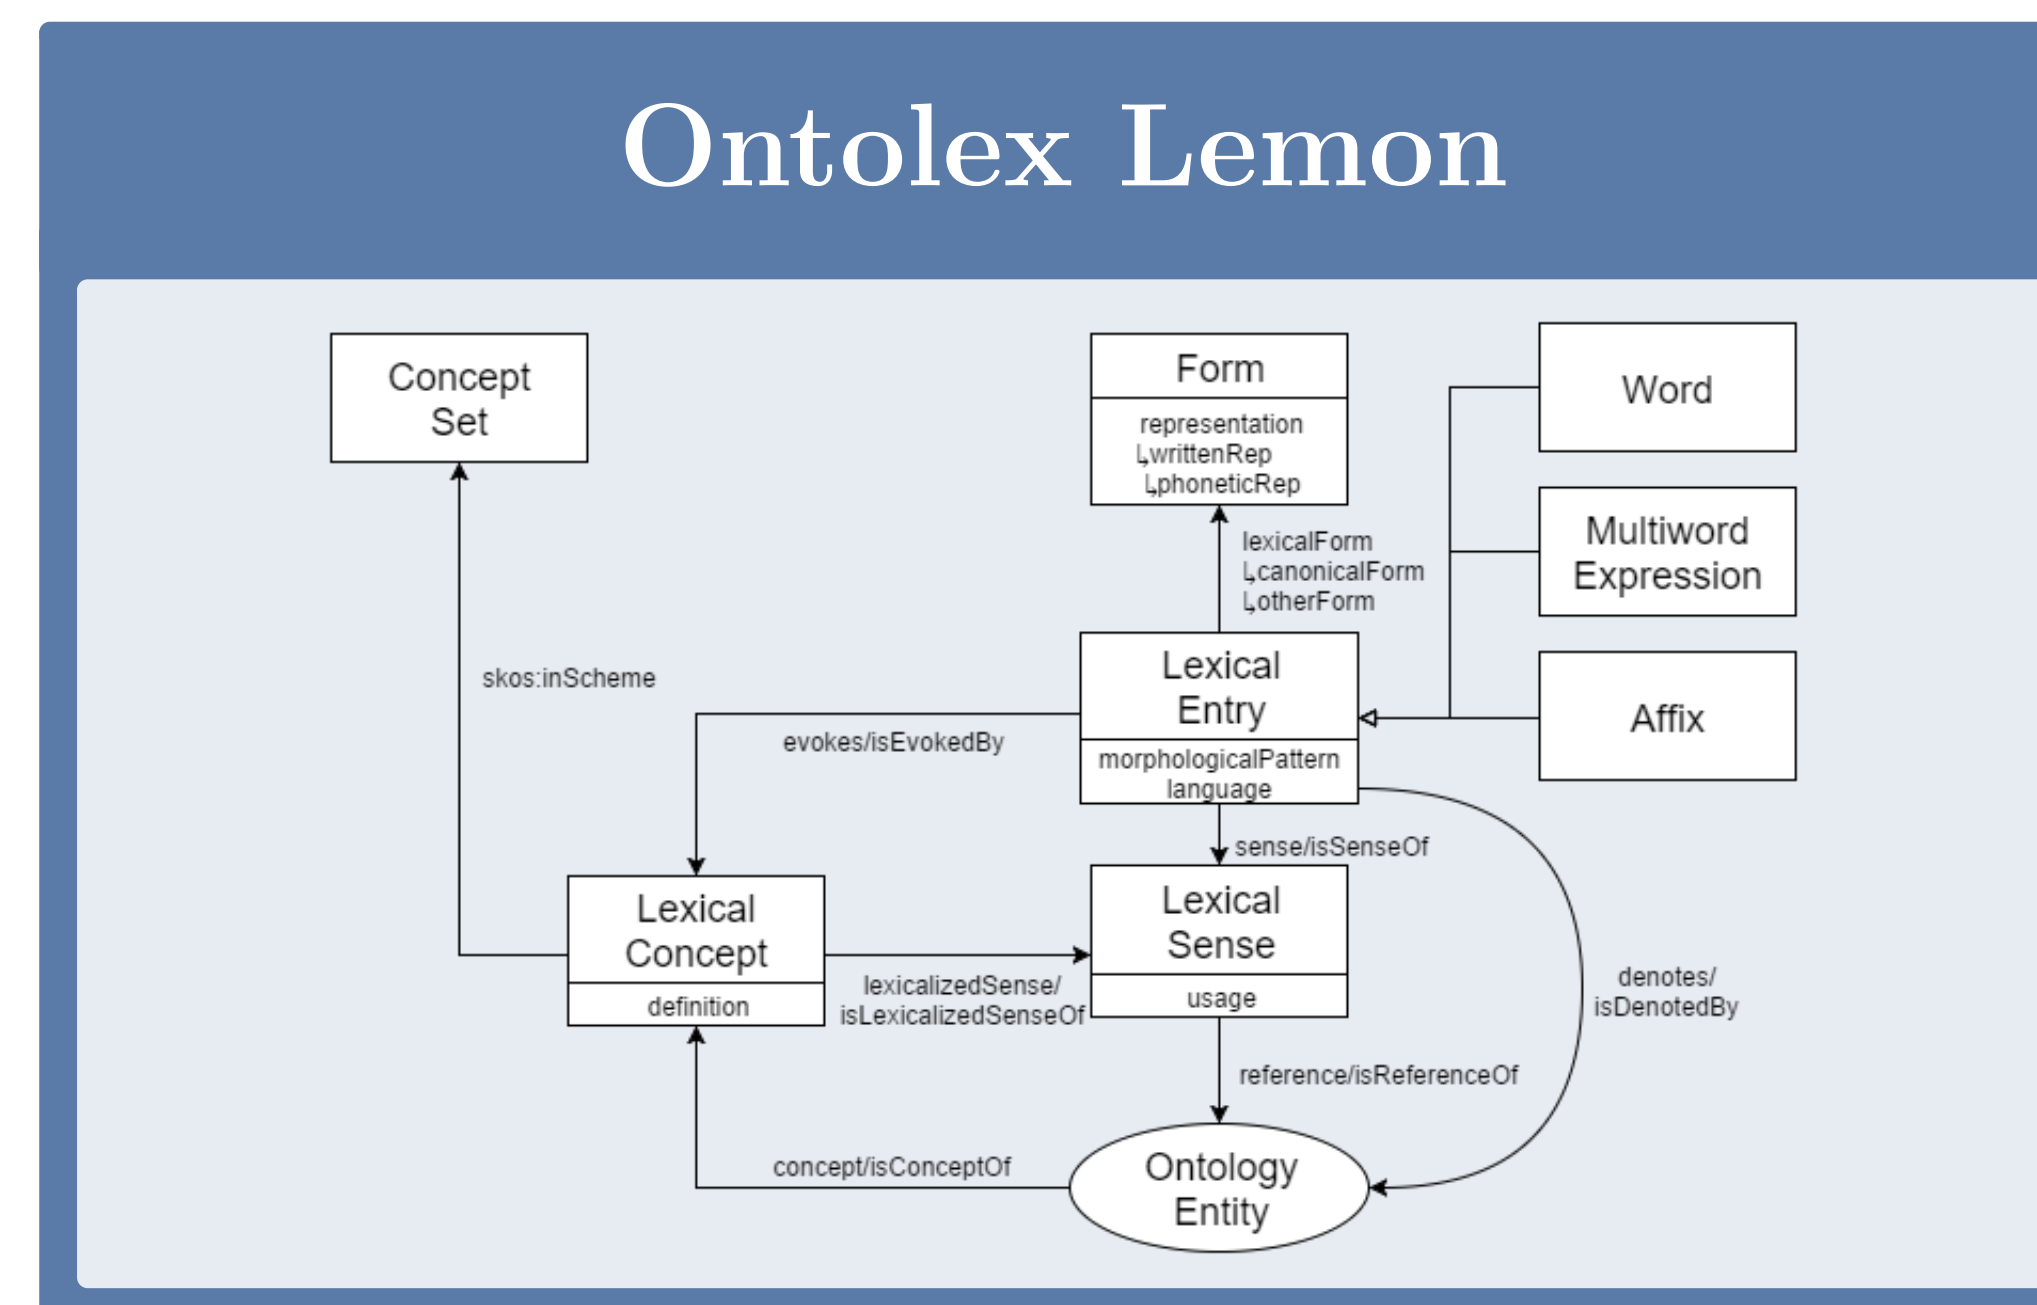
Ontolex Lemon

Concept Set

Form

representation
↳writtenRep
↳phoneticRep

Word

Multiword Expression

lexicalForm
↳canonicalForm
↳otherForm

skos:inScheme

Lexical Entry

morphologicalPattern
language

Affix

evokes/isEvokedBy

sense/isSenseOf

Lexical Concept

definition

Lexical Sense

usage

lexicalizedSense/
isLexicalizedSenseOf

denotes/
isDenotedBy

reference/isReferenceOf

concept/isConceptOf

Ontology Entity